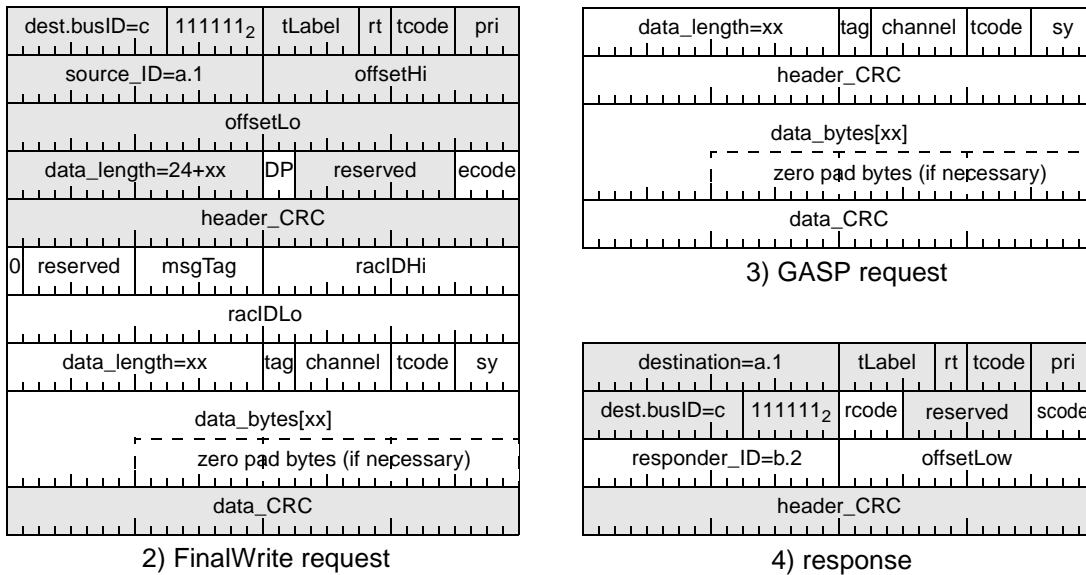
| dest.busID=c | $111111_2$ | tLabel | rt | tcode | pri |
|---|---|---|---|---|---|
| source_ID=a.1 | | | offsetHi | | |
| offsetLo | | | | | |
| data_length=24+xx | DP | reserved | ecode | | |
| header_CRC | | | | | |
| 0 | reserved | msgTag | racIDHi | | |
| racIDLo | | | | | |
| data_length=xx | tag | channel | tcode | sy | |
| data_bytes[xx] | | | | | |
| zero pad bytes (if necessary) | | | | | |
| data_CRC | | | | | |

2) FinalWrite request

| data_length=xx | tag | channel | tcode | sy |
|---|---|---|---|---|
| header_CRC | | | | |
| data_bytes[xx] | | | | |
| zero pad bytes (if necessary) | | | | |
| data_CRC | | | | |

3) GASP request

| destination=a.1 | | tLabel | rt | tcode | pri |
|---|---|---|---|---|---|
| dest.busID=c | $111111_2$ | rcode | reserved | scode | |
| responder_ID=b.2 | | offsetLow | | | |
| header_CRC | | | | | |

4) response